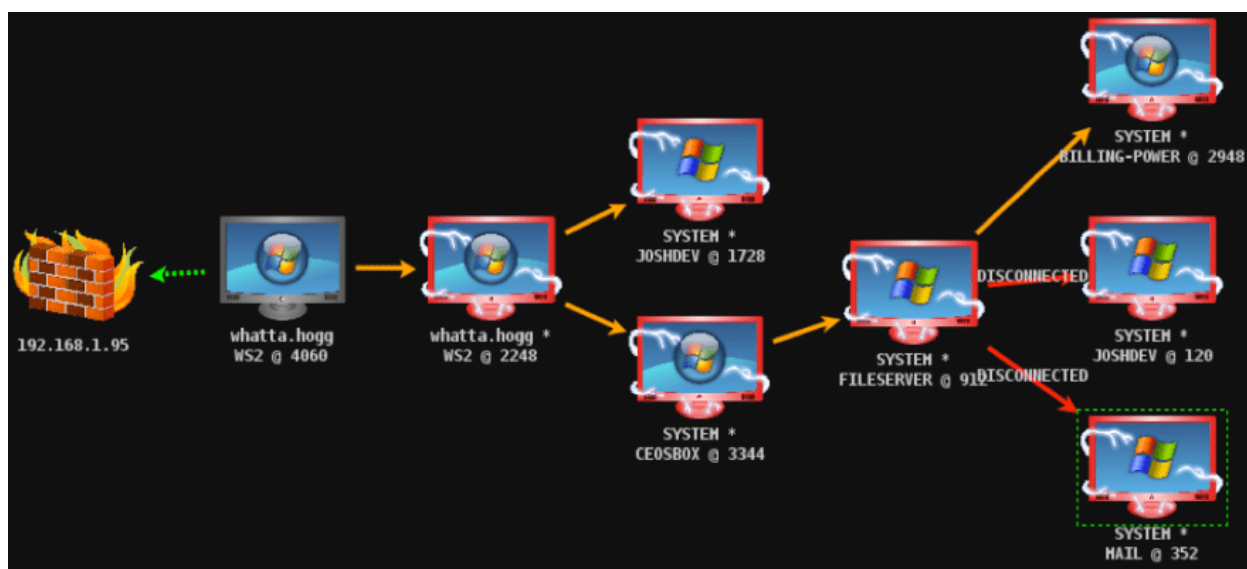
192.168.1.95

whatta.hogg
WS2 @ 4060

whatta.hogg *
WS2 @ 2248

SYSTEM *
JOSHDEV @ 1728

SYSTEM *
CEOSBOX @ 3344

SYSTEM *
FILESERVER @ 912

SYSTEM *
BILLING-POWER @ 2948

DISCONNECTED

SYSTEM *
JOSHDEV @ 120

DISCONNECTED

SYSTEM *
MAIL @ 352